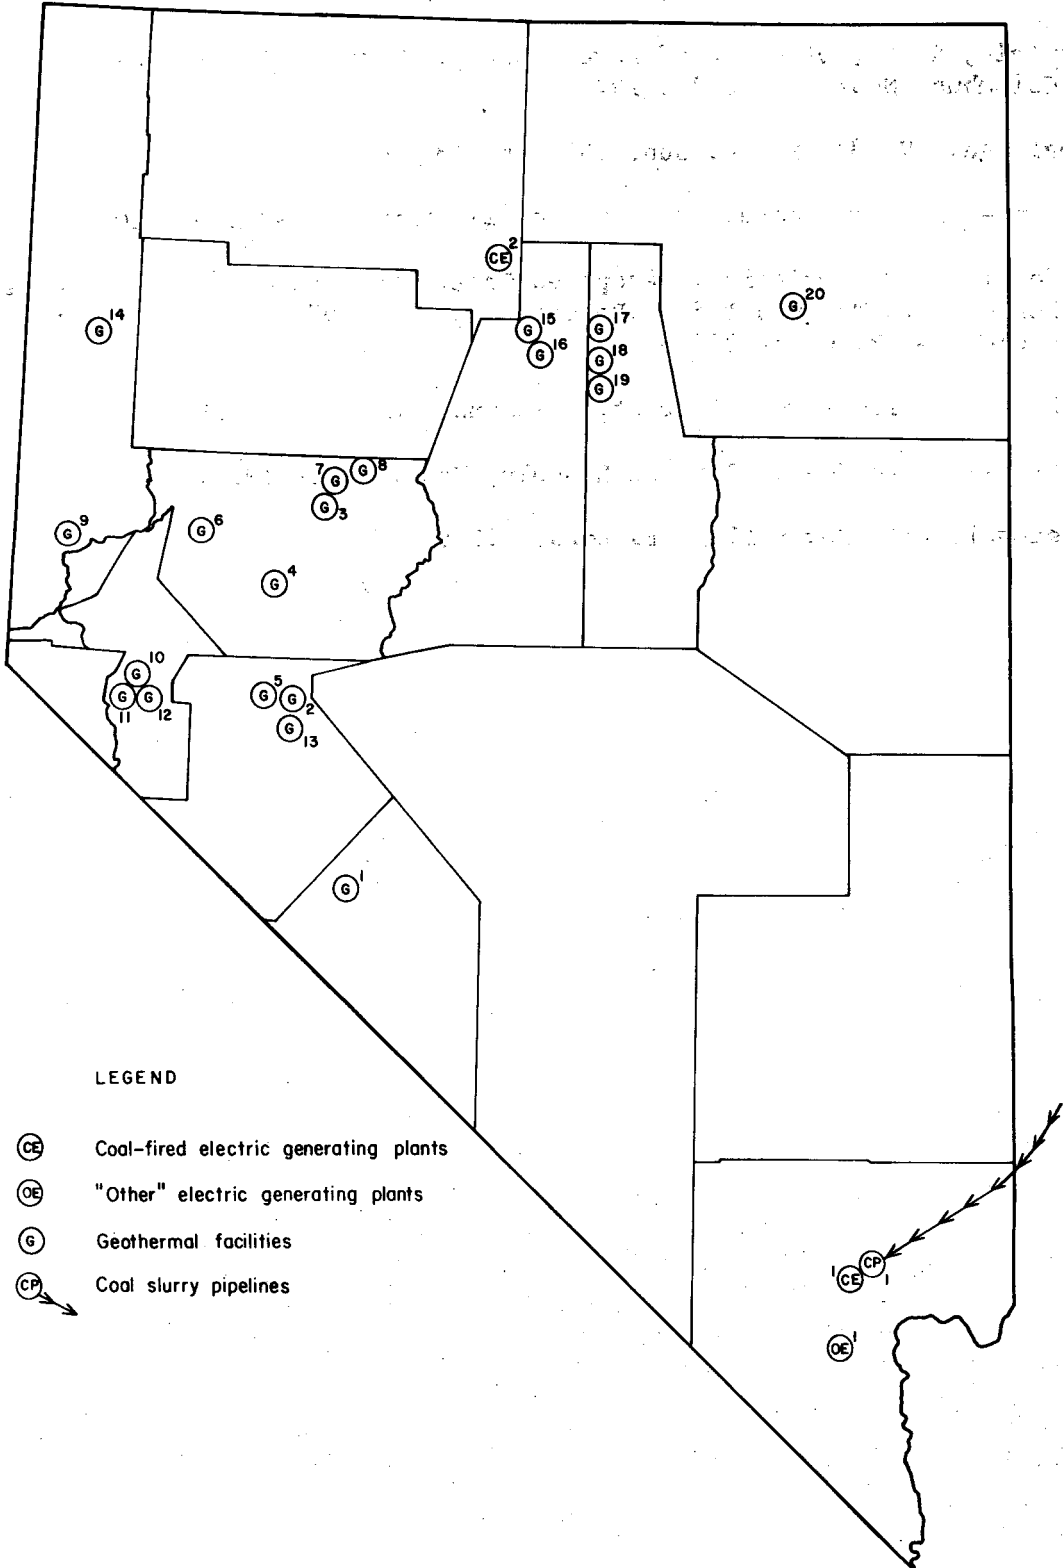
CE 2
G 14
G 15
G 16
G 17
G 18
G 19
G 20
G 7
G 8
G 3
G 9
G 6
G 4
G 10
G 11
G 12
G 5
G 2
G 13
G 1

LEGEND

CE Coal-fired electric generating plants
OE "Other" electric generating plants
G Geothermal facilities
CP Coal slurry pipelines

CP 1
CE 1
OE 1